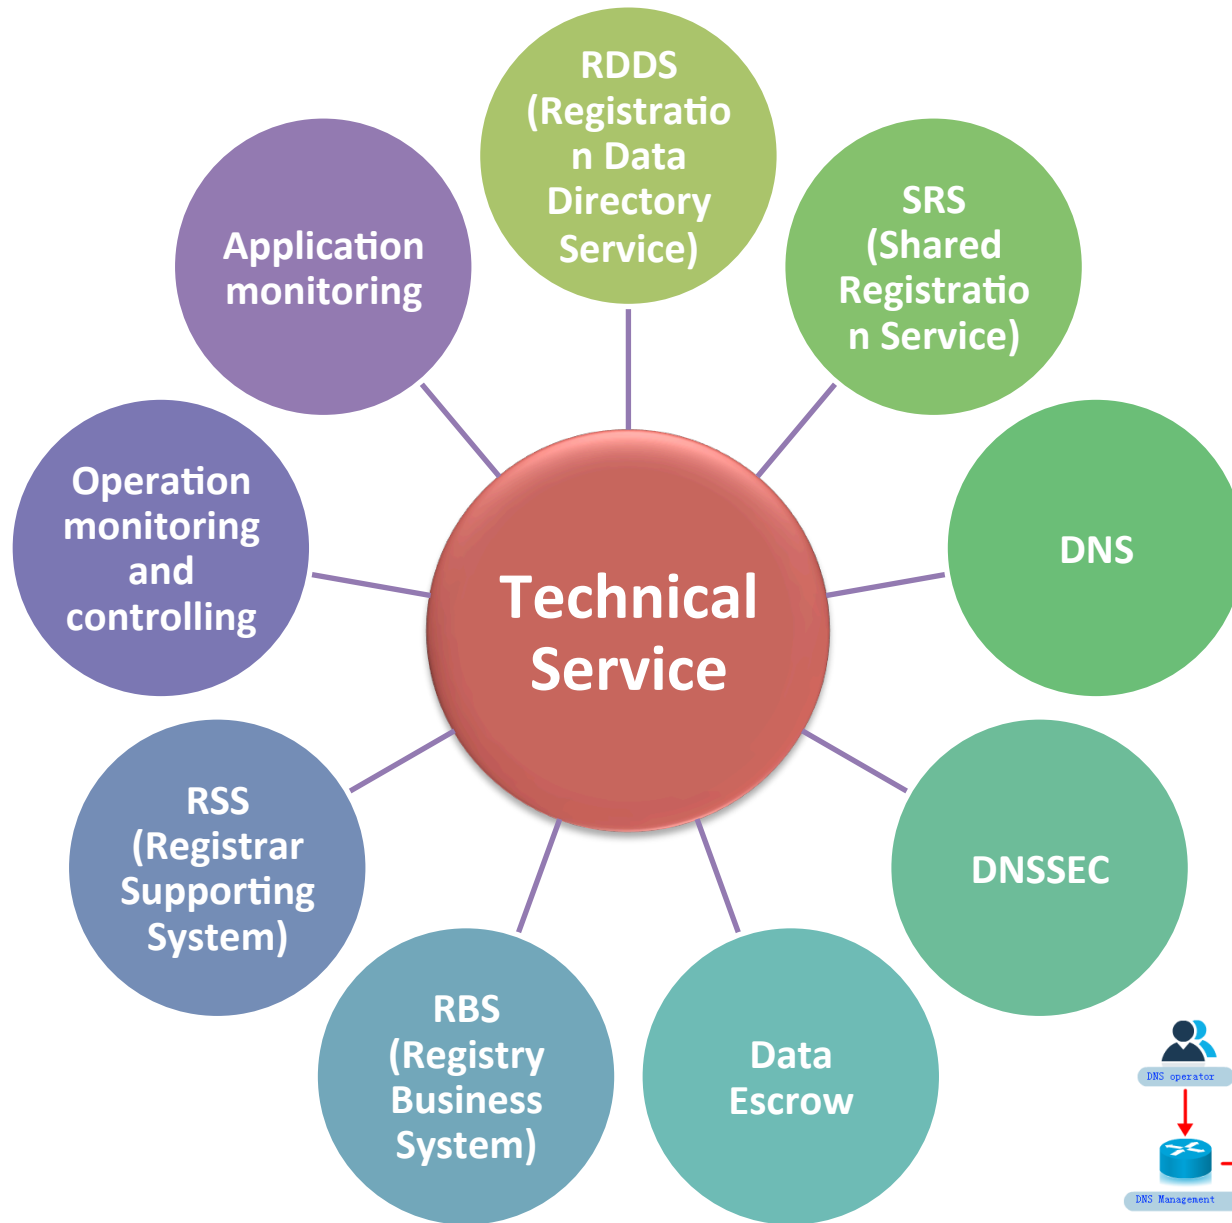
Technical Service

RDDS (Registration Data Directory Service)

SRS (Shared Registration Service)

DNS

DNSSEC

Data Escrow

RBS (Registry Business System)

RSS (Registrar Supporting System)

Operation monitoring and controlling

Application monitoring

DNS operator

DNS Management